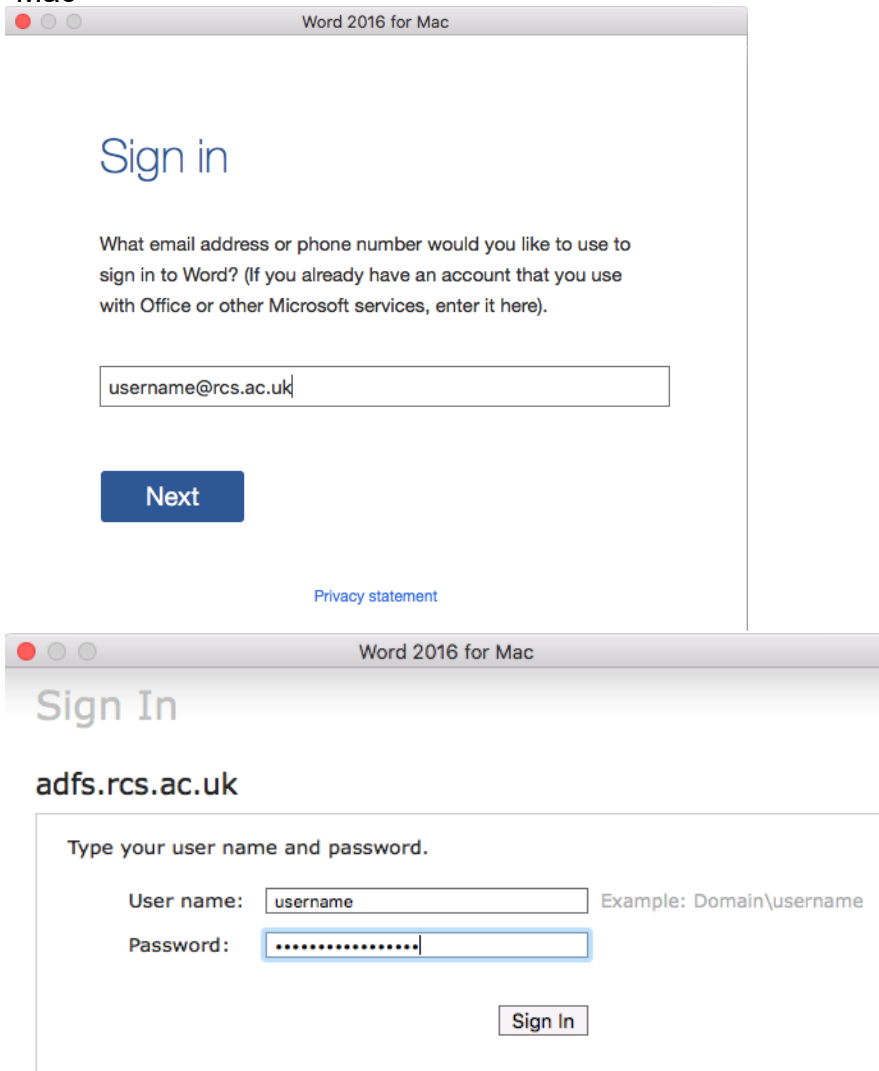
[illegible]

Word 2016 for Mac

Sign in

What email address or phone number would you like to use to sign in to Word? (If you already have an account that you use with Office or other Microsoft services, enter it here).

username@rcs.ac.uk

Next

Privacy statement

Word 2016 for Mac

Sign In

adfs.rcs.ac.uk

Type your user name and password.

User name: username Example: Domain\username

Password: ••••••••••••••••

Sign In